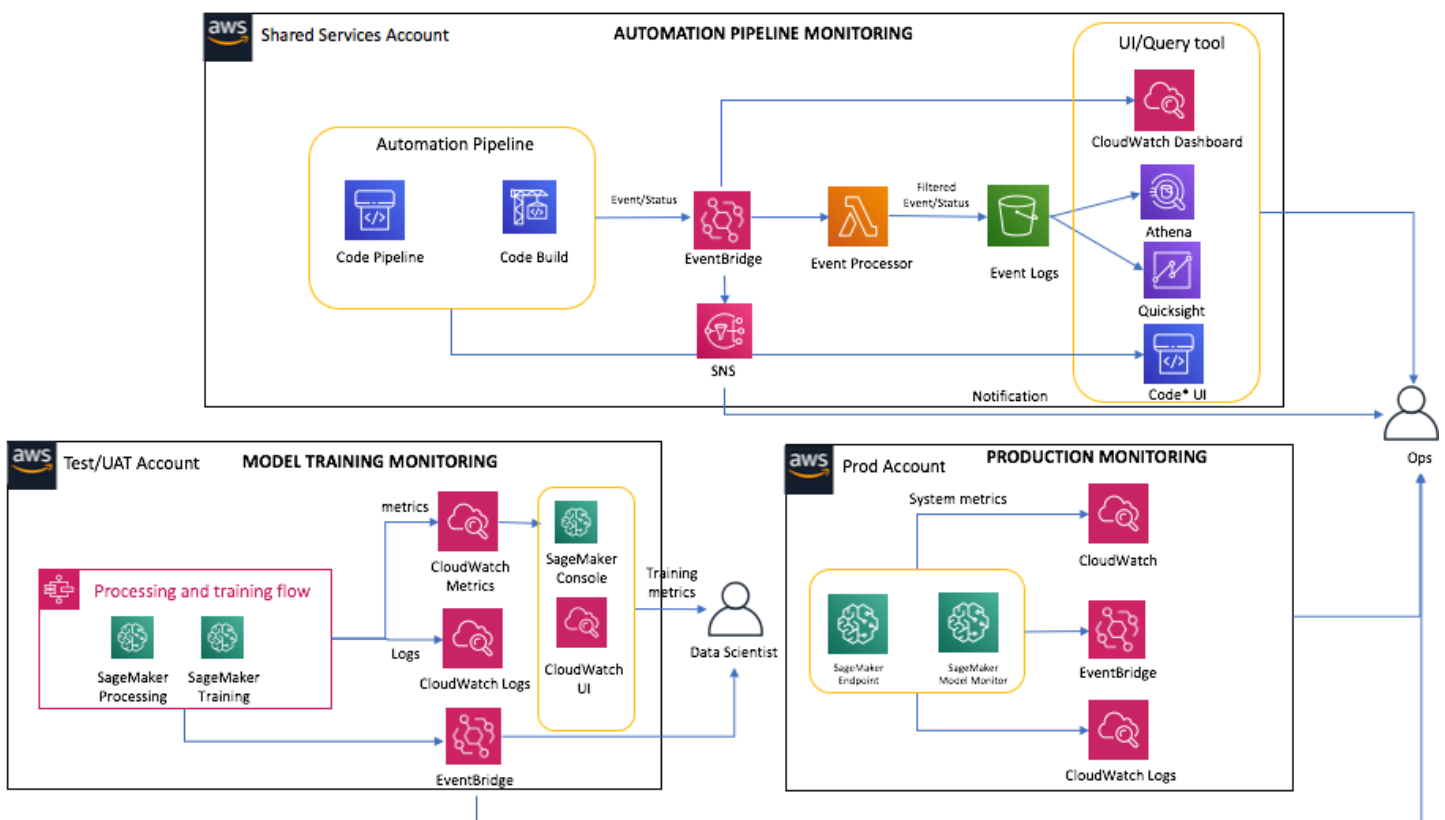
aws Shared Services Account

AUTOMATION PIPELINE MONITORING

UI/Query tool

CloudWatch Dashboard

Automation Pipeline

Code Pipeline

Code Build

Event/Status

EventBridge

Event Processor

Filtered Event/Status

Event Logs

Athena

Quicksight

SNS

Code* UI

Notification

Ops

aws Test/UAT Account

MODEL TRAINING MONITORING

metrics

CloudWatch Metrics

SageMaker Console

Training metrics

Processing and training flow

SageMaker Processing

SageMaker Training

Logs

CloudWatch Logs

CloudWatch UI

Data Scientist

EventBridge

aws Prod Account

PRODUCTION MONITORING

System metrics

CloudWatch

SageMaker Endpoint

SageMaker Model Monitor

EventBridge

CloudWatch Logs